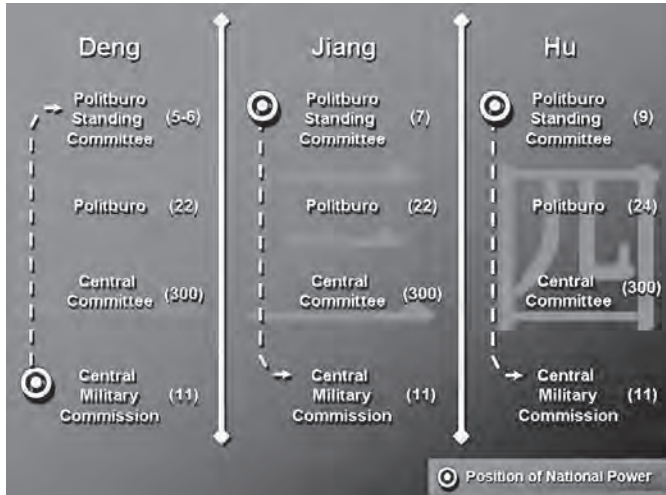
Deng

Politburo Standing Committee (5-6)

Politburo (22)

Central Committee (300)

Central Military Commission (11)

Jiang

Politburo Standing Committee (7)

Politburo (22)

Central Committee (300)

Central Military Commission (11)

Hu

Politburo Standing Committee (9)

Politburo (24)

Central Committee (300)

Central Military Commission (11)

Position of National Power